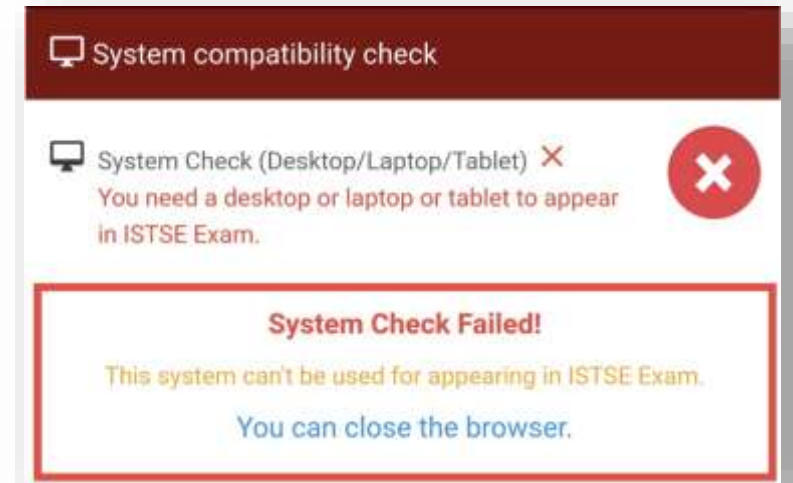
System compatibility check

System Check (Desktop/Laptop/Tablet) ✕
You need a desktop or laptop or tablet to appear in ISTSE Exam.

System Check Failed!

This system can't be used for appearing in ISTSE Exam.

You can close the browser.